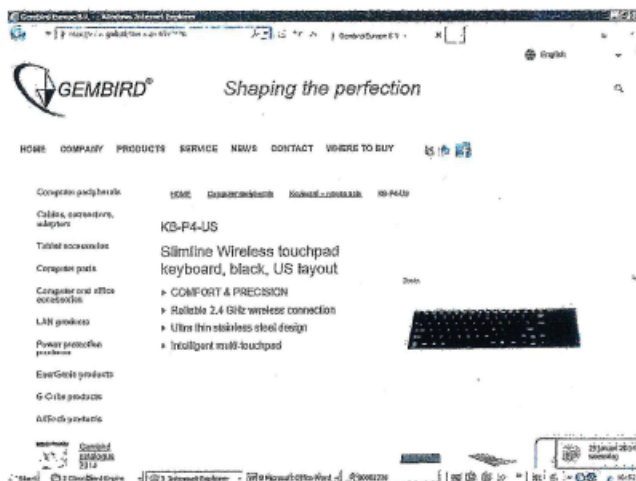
Gembird Europe B.V. - Windows Internet Explorer

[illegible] Gembird Europe B.V. ×

English

GEMBIRD®

Shaping the perfection

HOME COMPANY PRODUCTS SERVICE NEWS CONTACT WHERE TO BUY

Computer peripherals

Cables, connectors, adapters

Tablet accessories

Computer parts

Computer and office accessories

LAN products

Power protection products

EnerGenie products

G-Cube products

A4Tech products

Gembird catalogue 2014

HOME Computer peripherals Keyboard - mouse kits KB-P4-US

KB-P4-US

Slimfine Wireless touchpad keyboard, black, US layout

▸ COMFORT & PRECISION

▸ Reliable 2.4 GHz wireless connection

▸ Ultra thin stainless steel design

▸ Intelligent multi-touchpad

Zoom

Start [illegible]

29 januari 2014 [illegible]